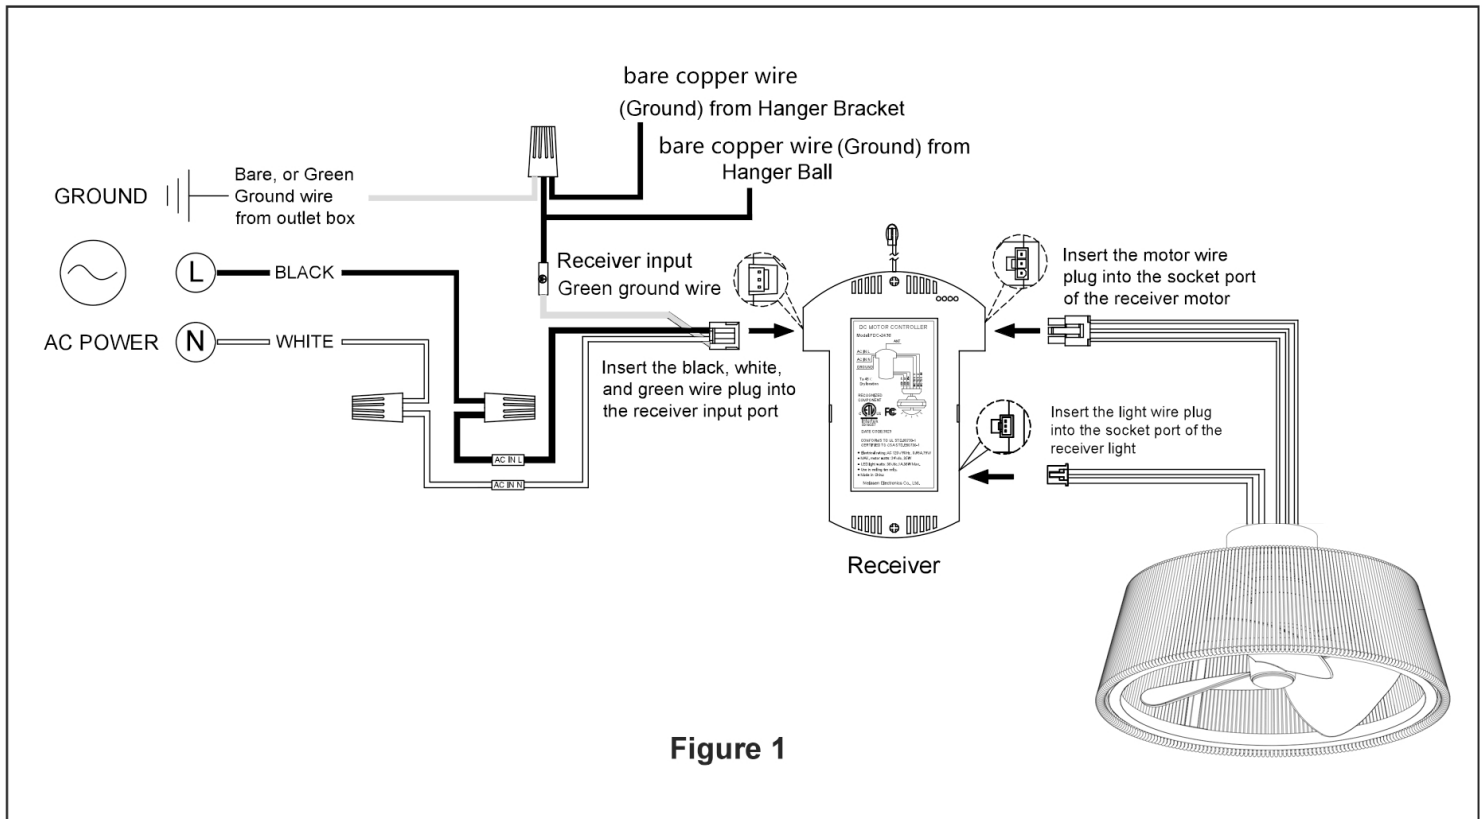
bare copper wire
(Ground) from Hanger Bracket

bare copper wire (Ground) from Hanger Ball

GROUND

Bare, or Green Ground wire from outlet box

L BLACK

AC POWER N WHITE

Receiver input
Green ground wire

Insert the black, white, and green wire plug into the receiver input port

AC IN L

AC IN N

DC MOTOR CONTROLLER

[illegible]

Receiver

Insert the motor wire plug into the socket port of the receiver motor

Insert the light wire plug into the socket port of the receiver light

Figure 1